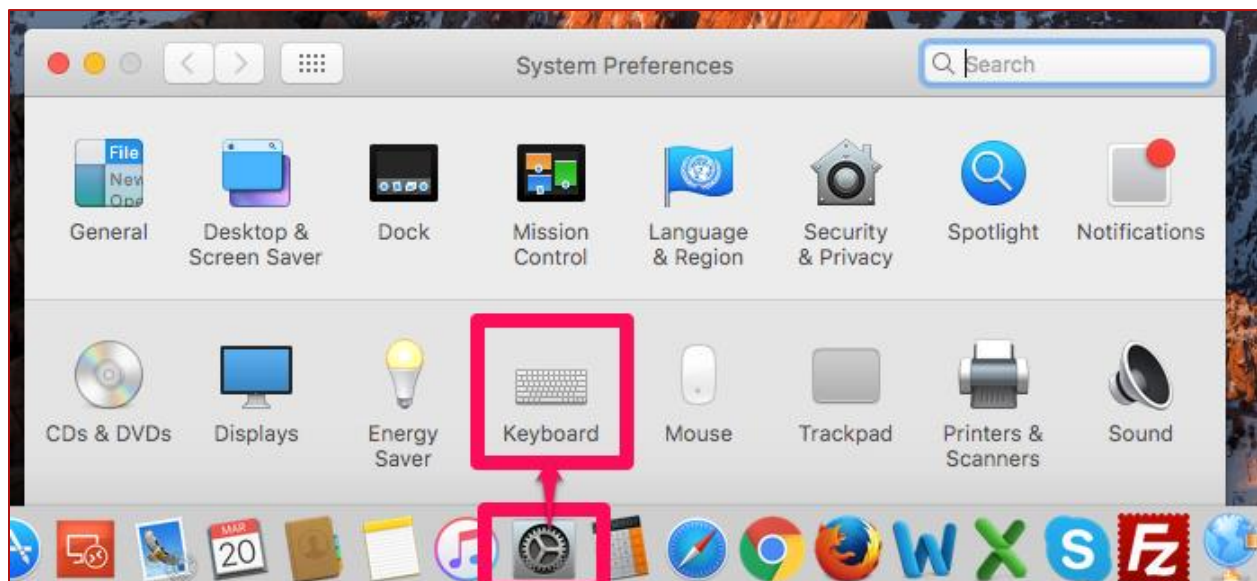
System Preferences

Search

File
New
Ope

General

Desktop & Screen Saver

Dock

Mission Control

Language & Region

Security & Privacy

Spotlight

Notifications

CDs & DVDs

Displays

Energy Saver

Keyboard

Mouse

Trackpad

Printers & Scanners

Sound

MAR
20